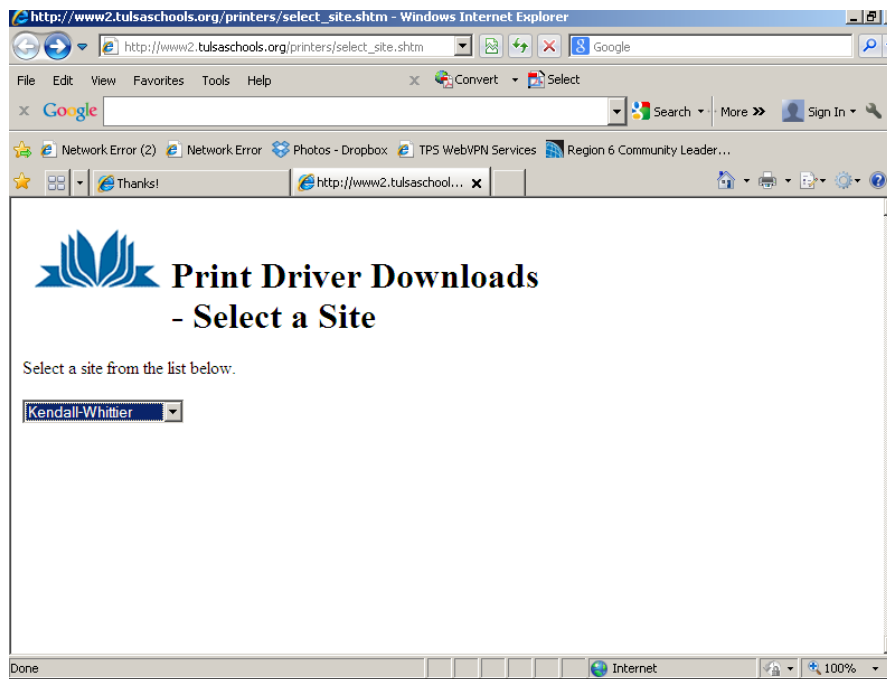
http://www2.tulsaschools.org/printers/select_site.shtm - Windows Internet Explorer

http://www2.tulsaschools.org/printers/select_site.shtm

Google

File Edit View Favorites Tools Help

Convert Select

Google

Search More Sign In

Network Error (2) Network Error Photos - Dropbox TPS WebVPN Services Region 6 Community Leader...

Thanks!

http://www2.tulsaschool...

Print Driver Downloads - Select a Site

Select a site from the list below.

Kendall-Whittier

Done

Internet

100%